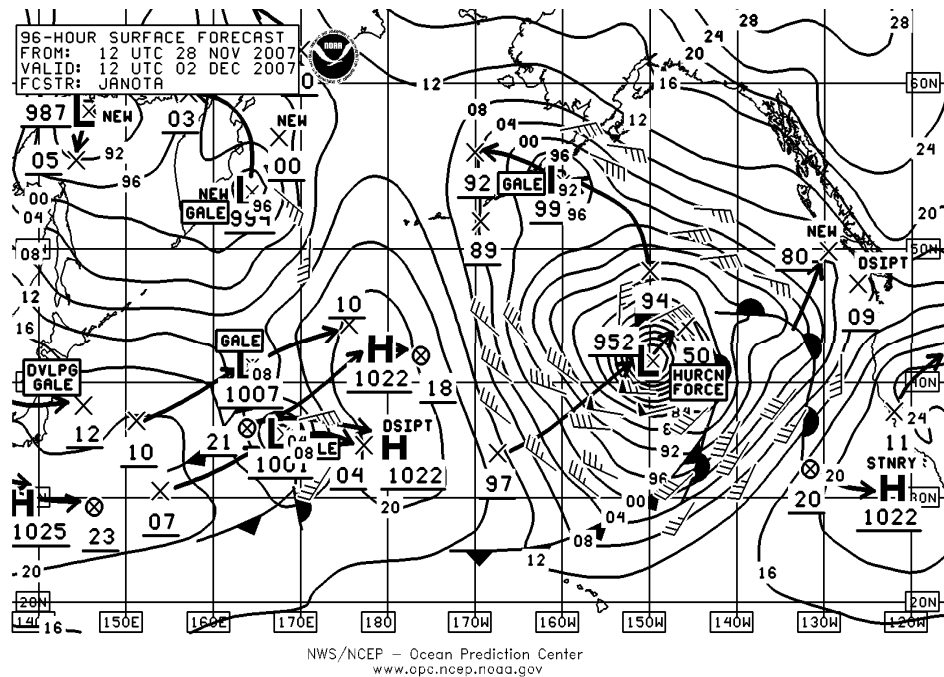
96-HOUR SURFACE FORECAST
FROM: 12 UTC 28 NOV 2007
VALID: 12 UTC 02 DEC 2007
FCSTR: JANOTA

NOAA

987 L NEW
03
NEW
00
05
92
96
00
04
NEW
GALE
L
996
96
12
08
04
00
96
92
GALE
92
99
96
12
20
24
28
16
28
24
20
60N
50N
40N
30N
20N
08
12
16
89
NEW
80
DSIPT
94
952
L
50
HURCN FORCE
09
10
H
1022
18
GALE
L
08
1007
DVLPG GALE
12
10
21
L
1001
08
GALE
DSIPT
H
1022
04
20
97
84
88
92
96
00
04
08
12
16
20
11
24
STNRY
H
1022
H
1025
23
07
20
20N
140
16
150E
160E
170E
180
170W
160W
150W
140W
130W
120W

NWS/NCEP — Ocean Prediction Center
www.opc.ncep.noaa.gov